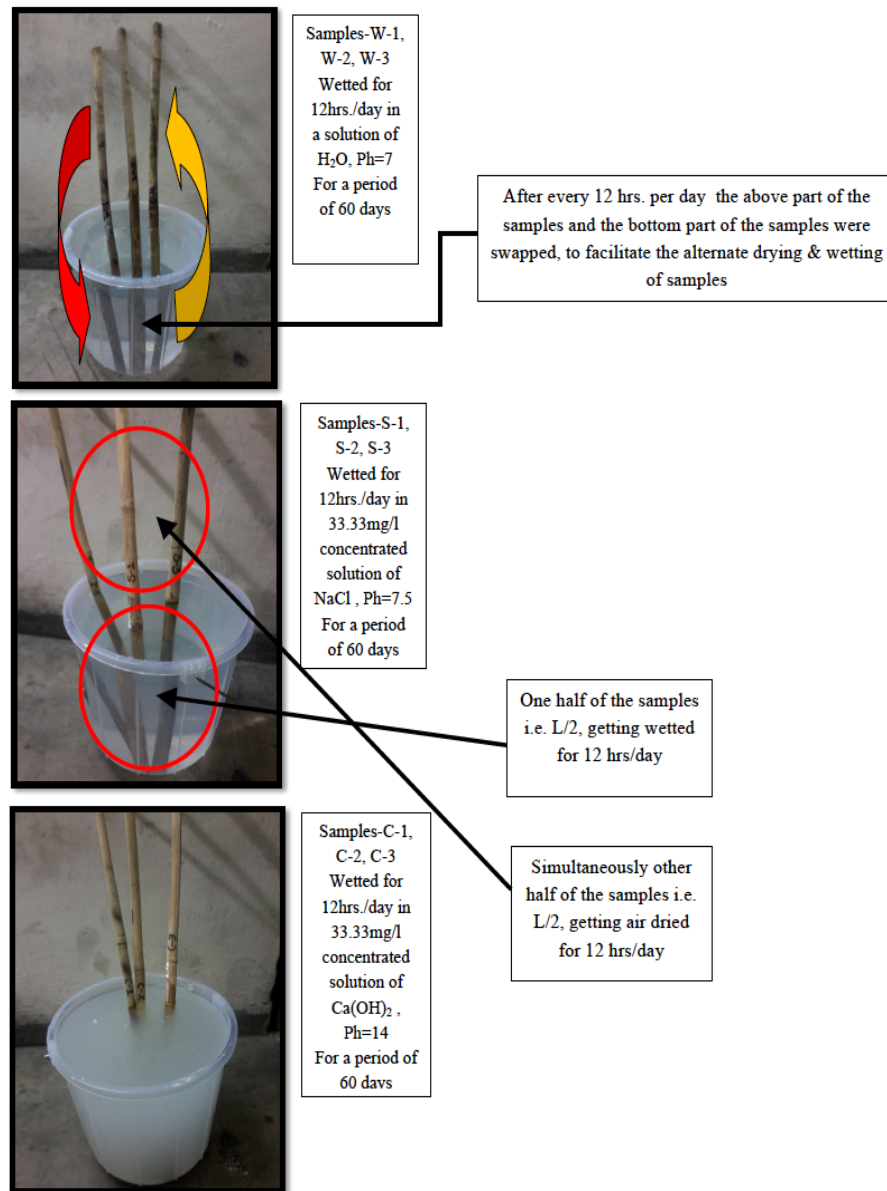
Samples-W-1, W-2, W-3 Wetted for 12hrs./day in a solution of $H_2O$, Ph=7 For a period of 60 days

After every 12 hrs. per day the above part of the samples and the bottom part of the samples were swapped, to facilitate the alternate drying & wetting of samples

Samples-S-1, S-2, S-3 Wetted for 12hrs./day in 33.33mg/l concentrated solution of NaCl , Ph=7.5 For a period of 60 days

S-1

S-3

One half of the samples i.e. L/2, getting wetted for 12 hrs/day

Samples-C-1, C-2, C-3 Wetted for 12hrs./day in 33.33mg/l concentrated solution of $Ca(OH)_2$ , Ph=14 For a period of 60 davs

C-3

Simultaneously other half of the samples i.e. L/2, getting air dried for 12 hrs/day